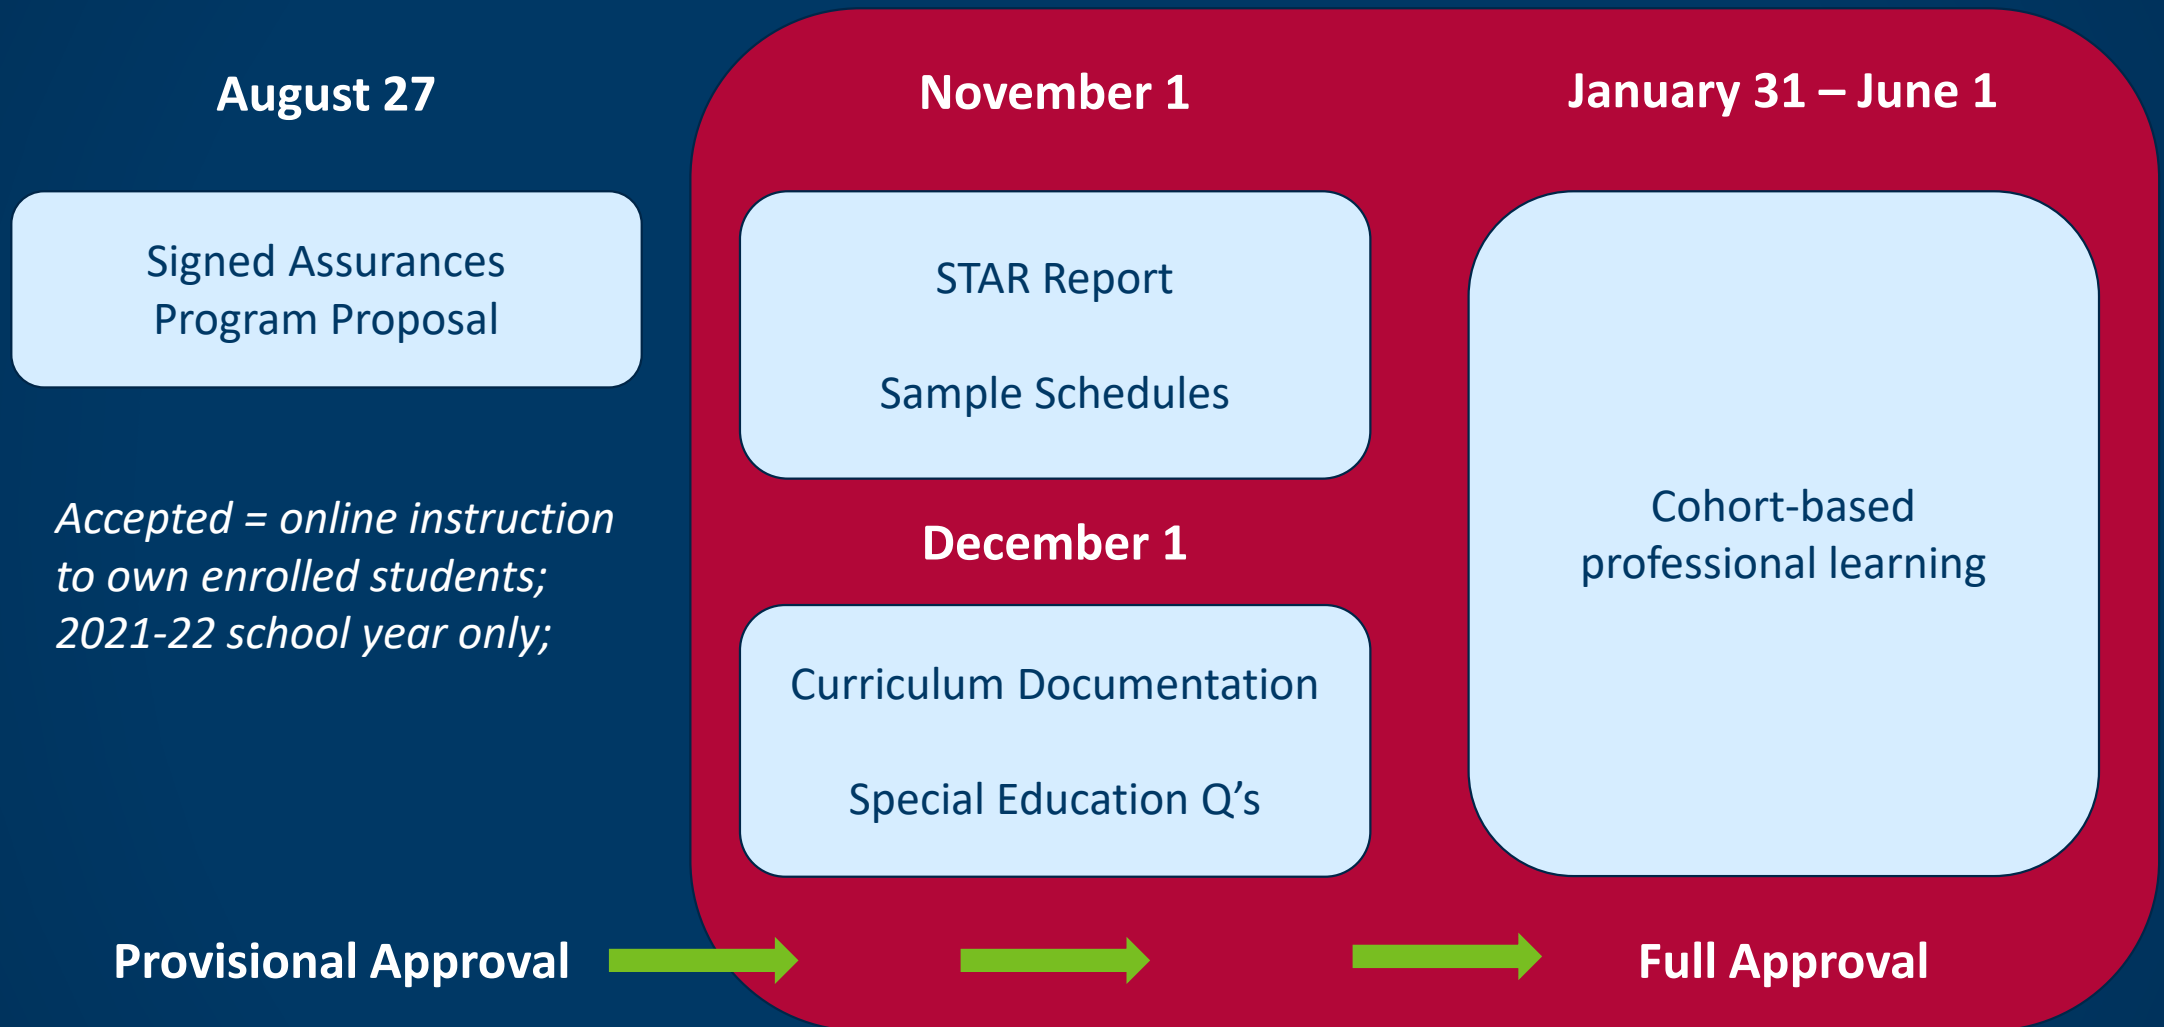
August 27

Signed Assurances
Program Proposal

*Accepted = online instruction to own enrolled students; 2021-22 school year only;*

November 1

STAR Report

Sample Schedules

December 1

Curriculum Documentation

Special Education Q's

January 31 – June 1

Cohort-based professional learning

Provisional Approval

Full Approval